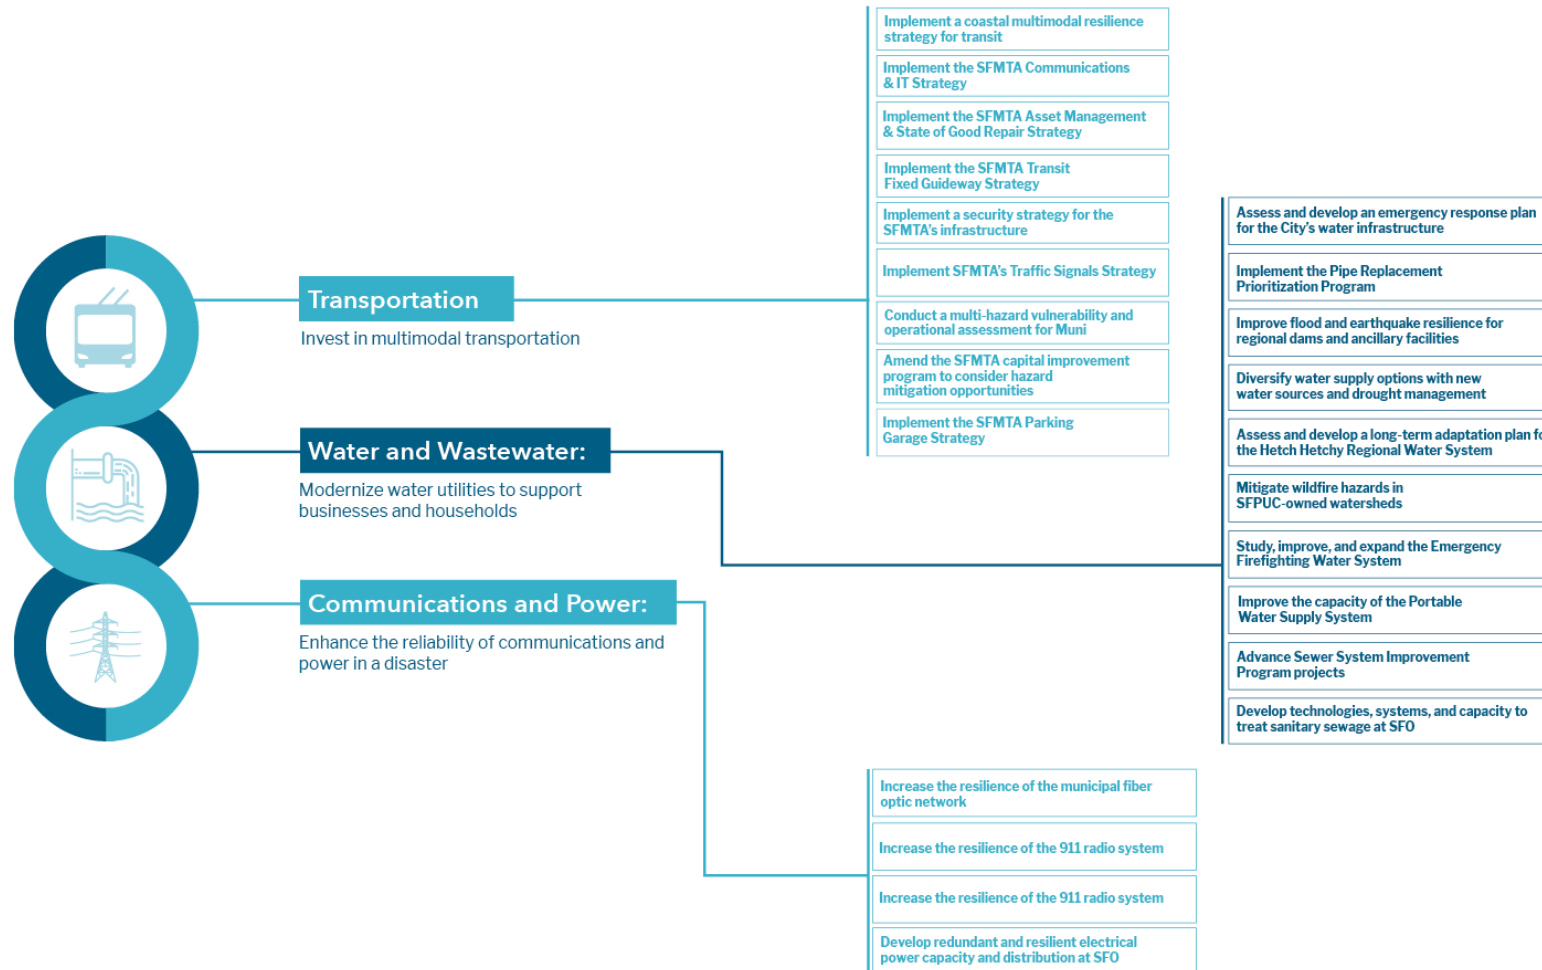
Transportation

Invest in multimodal transportation

Implement a coastal multimodal resilience strategy for transit

Implement the SFMTA Communications & IT Strategy

Implement the SFMTA Asset Management & State of Good Repair Strategy

Implement the SFMTA Transit Fixed Guideway Strategy

Implement a security strategy for the SFMTA's infrastructure

Implement SFMTA's Traffic Signals Strategy

Conduct a multi-hazard vulnerability and operational assessment for Muni

Amend the SFMTA capital improvement program to consider hazard mitigation opportunities

Implement the SFMTA Parking Garage Strategy

Water and Wastewater:

Modernize water utilities to support businesses and households

Assess and develop an emergency response plan for the City's water infrastructure

Implement the Pipe Replacement Prioritization Program

Improve flood and earthquake resilience for regional dams and ancillary facilities

Diversify water supply options with new water sources and drought management

Assess and develop a long-term adaptation plan f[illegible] the Hetch Hetchy Regional Water System

Mitigate wildfire hazards in SFPUC-owned watersheds

Study, improve, and expand the Emergency Firefighting Water System

Improve the capacity of the Portable Water Supply System

Advance Sewer System Improvement Program projects

Develop technologies, systems, and capacity to treat sanitary sewage at SFO

Communications and Power:

Enhance the reliability of communications and power in a disaster

Increase the resilience of the municipal fiber optic network

Increase the resilience of the 911 radio system

Increase the resilience of the 911 radio system

Develop redundant and resilient electrical power capacity and distribution at SFO